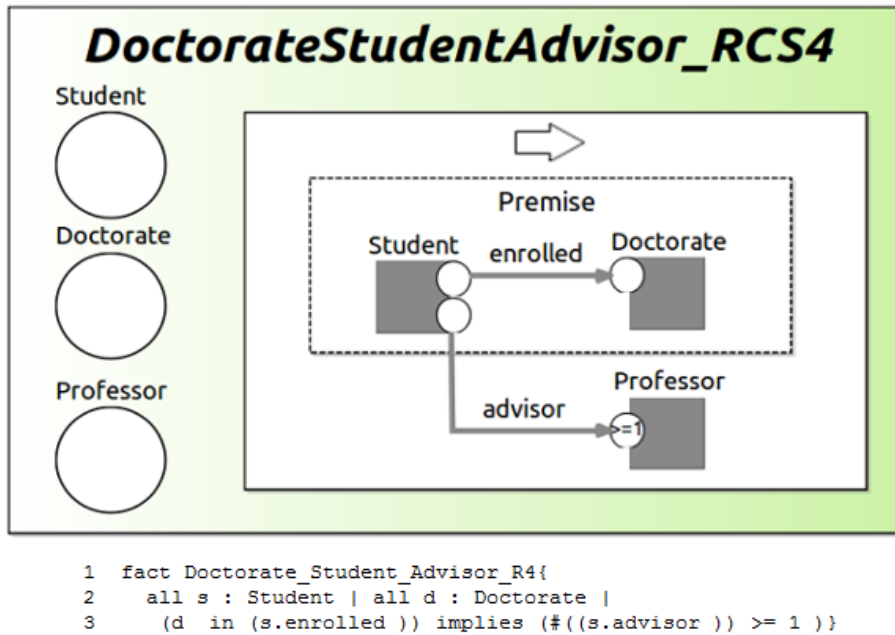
DoctorateStudentAdvisor_RCS4

Student

Doctorate

Professor

Premise

Student

enrolled

Doctorate

Professor

advisor

>=1

1 fact Doctorate_Student_Advisor_R4{
2 all s : Student | all d : Doctorate |
3 (d in (s.enrolled )) implies (#((s.advisor )) >= 1 )}